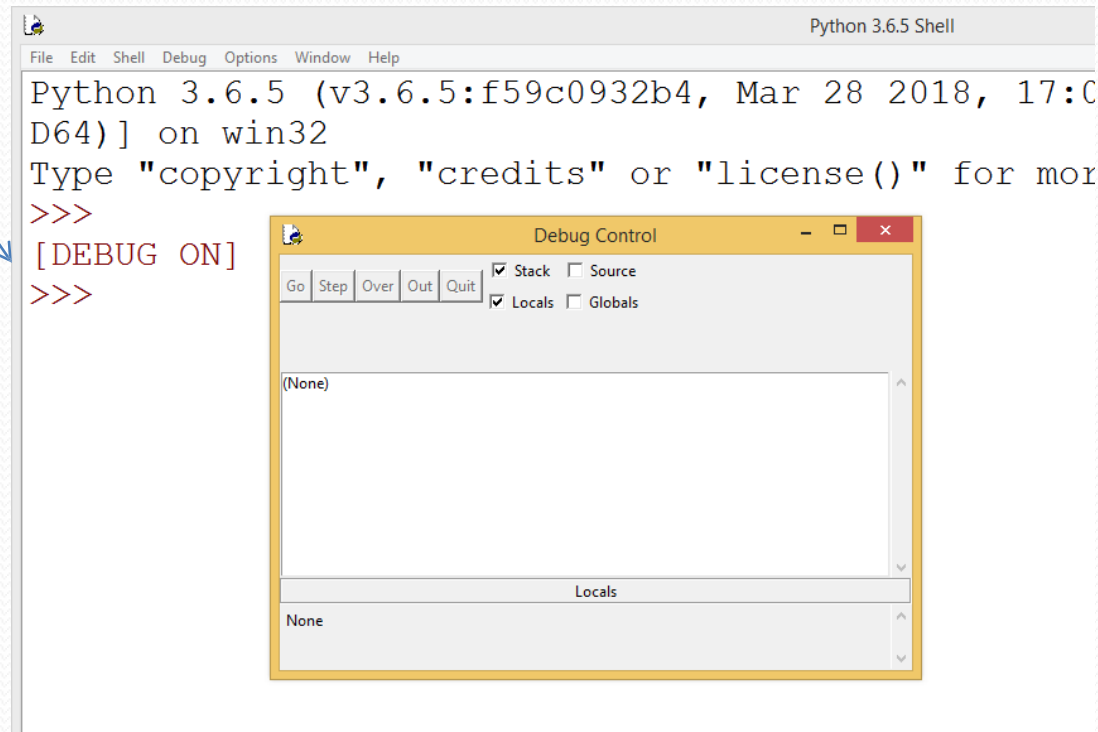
Python 3.6.5 Shell

File Edit Shell Debug Options Window Help

Python 3.6.5 (v3.6.5:f59c0932b4, Mar 28 2018, 17:0
D64)] on win32
Type "copyright", "credits" or "license()" for mor
>>>
[DEBUG ON]
>>>

Debug Control

Go Step Over Out Quit
Stack Source
Locals Globals

(None)

Locals

None